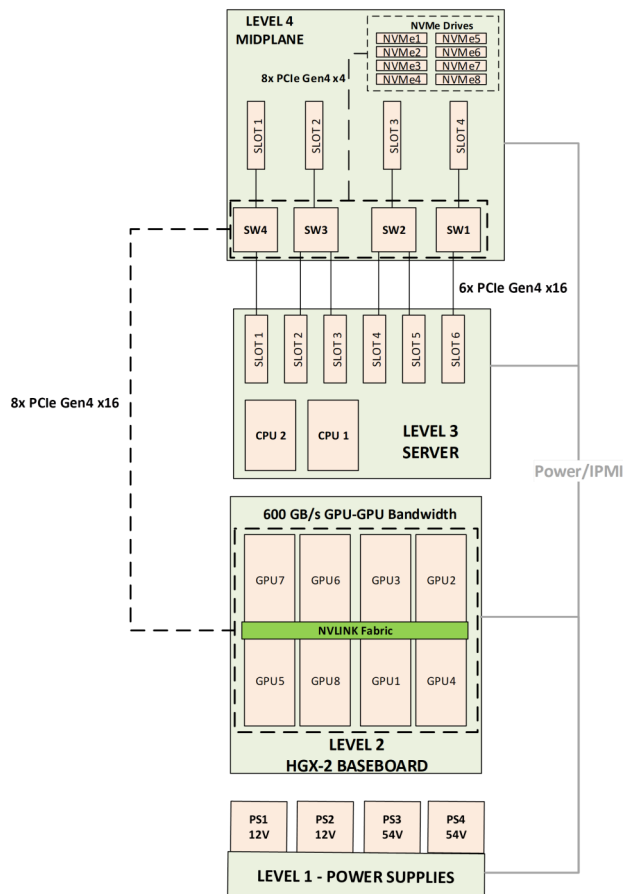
LEVEL 4
MIDPLANE

NVMe Drives
NVMe1 NVMe5
NVMe2 NVMe6
NVMe3 NVMe7
NVMe4 NVMe8

8x PCIe Gen4 x4

SLOT 1
SLOT 2
SLOT 3
SLOT 4

SW4
SW3
SW2
SW1

6x PCIe Gen4 x16

SLOT 1
SLOT 2
SLOT 3
SLOT 4
SLOT 5
SLOT 6

8x PCIe Gen4 x16

CPU 2
CPU 1

LEVEL 3
SERVER

Power/IPMI

600 GB/s GPU-GPU Bandwidth

GPU7
GPU6
GPU3
GPU2

NVLINK Fabric

GPU5
GPU8
GPU1
GPU4

LEVEL 2
HGX-2 BASEBOARD

PS1 12V
PS2 12V
PS3 54V
PS4 54V

LEVEL 1 - POWER SUPPLIES